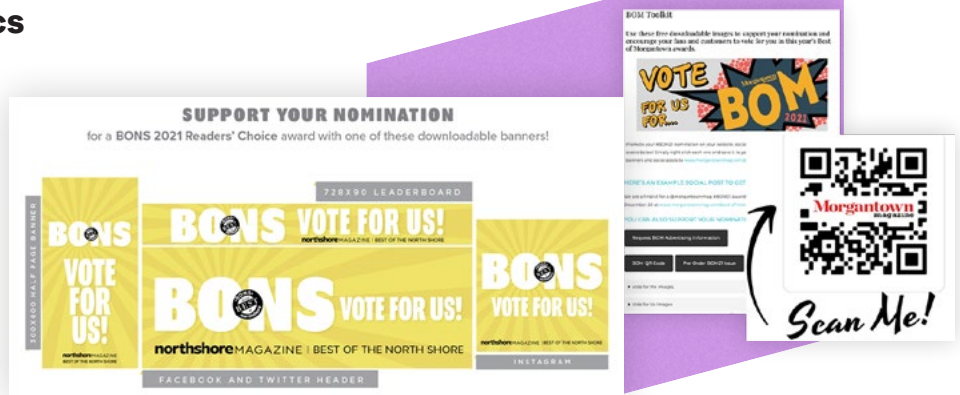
cs

SUPPORT YOUR NOMINATION

for a BONS 2021 Readers' Choice award with one of these downloadable banners!

300X600 HALF PAGE BANNER

BONS

VOTE FOR US!

northshore MAGAZINE BEST OF THE NORTH SHORE

728X90 LEADERBOARD

BONS VOTE FOR US!

northshore MAGAZINE | BEST OF THE NORTH SHORE

BONS VOTE FOR US!

northshore MAGAZINE | BEST OF THE NORTH SHORE

FACEBOOK AND TWITTER HEADER

BONS

VOTE FOR US!

northshore MAGAZINE | BEST OF THE NORTH SHORE

INSTAGRAM

BOM Toolkit

Use these free downloadable images to support your nomination and encourage your fans and customers to vote for you in this year's Best of Morgantown awards.

VOTE FOR US FOR... BOM 2021

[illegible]

HERE'S AN EXAMPLE SOCIAL POST TO GET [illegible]

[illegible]

YOU CAN ALSO SUPPORT YOUR NOMINATI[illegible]

Request BOM Advertising Information

BOM Gift Guide

Pre-Order BOM21 Issue

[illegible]

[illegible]

Morgantown MAGAZINE

Scan Me!